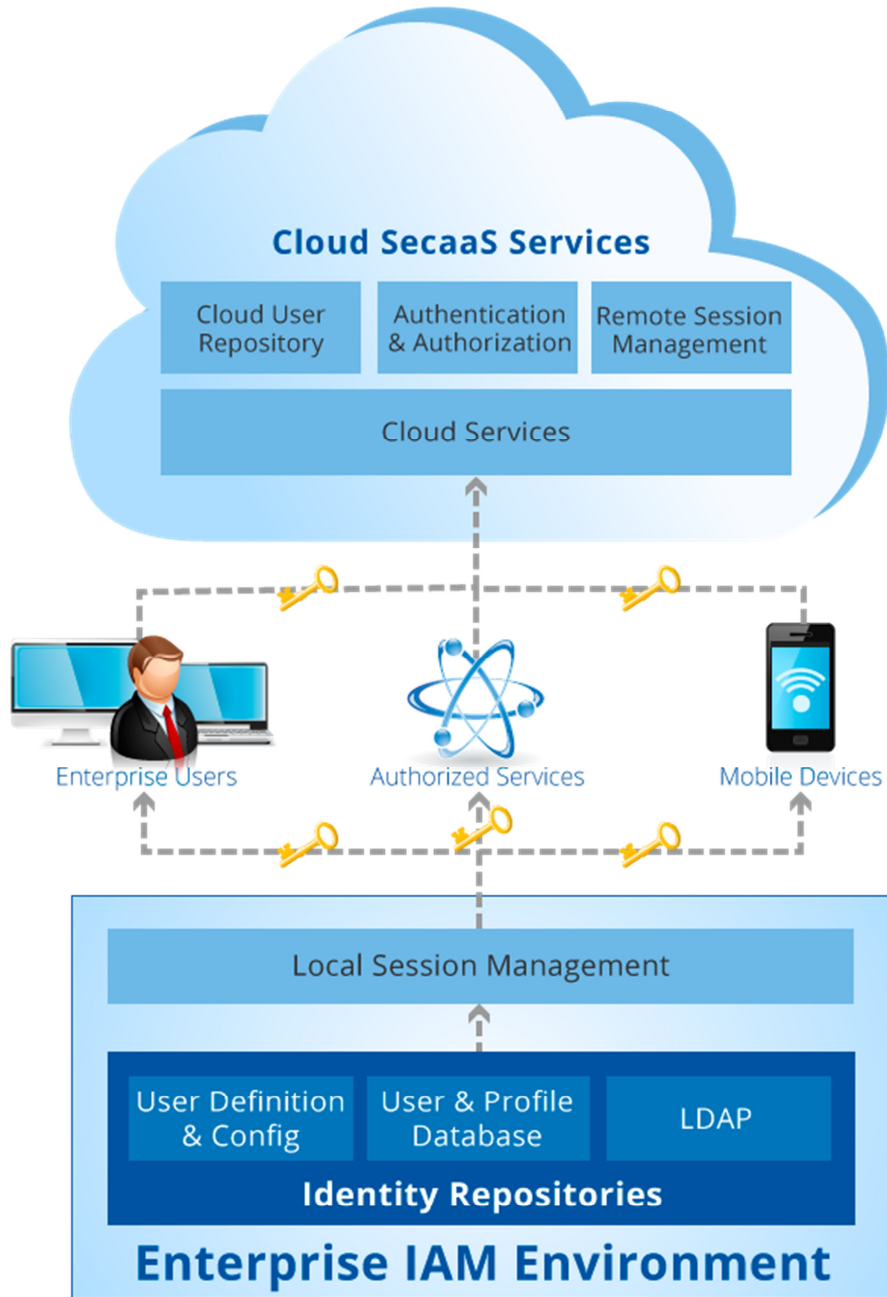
Cloud SecaaS Services

Cloud User Repository

Authentication & Authorization

Remote Session Management

Cloud Services

Enterprise Users

Authorized Services

Mobile Devices

Local Session Management

User Definition & Config

User & Profile Database

LDAP

Identity Repositories

Enterprise IAM Environment